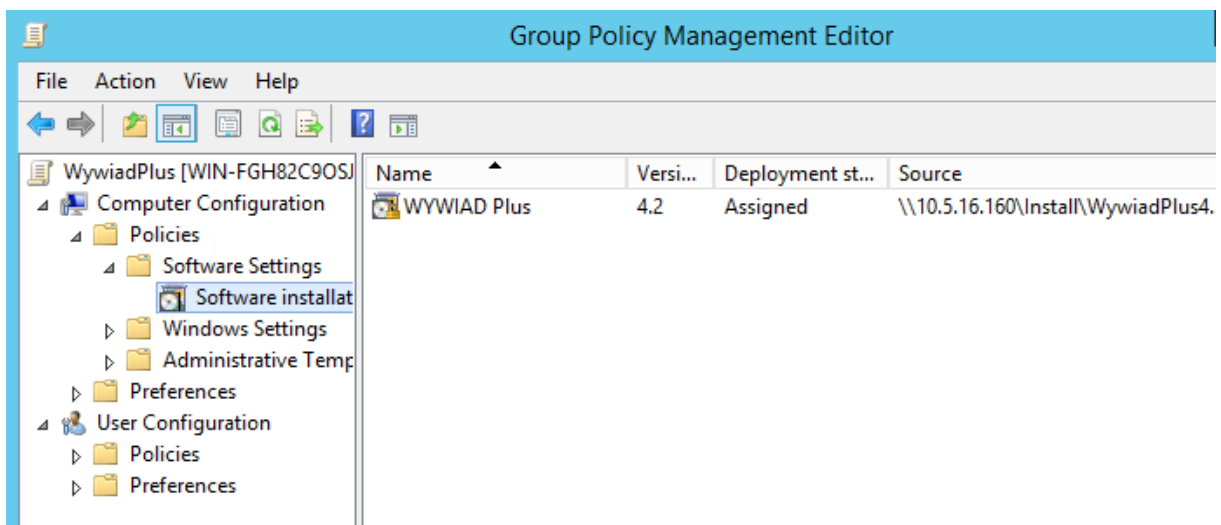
Group Policy Management Editor

File Action View Help

WywiadPlus [WIN-FGH82C9OSJ
Computer Configuration
Policies
Software Settings
Software installat
Windows Settings
Administrative Temp
Preferences
User Configuration
Policies
Preferences

| Name | Versi... | Deployment st... | Source |
|---|---|---|---|
| WYWIAD Plus | 4.2 | Assigned | \\10.5.16.160\Install\WywiadPlus4. |